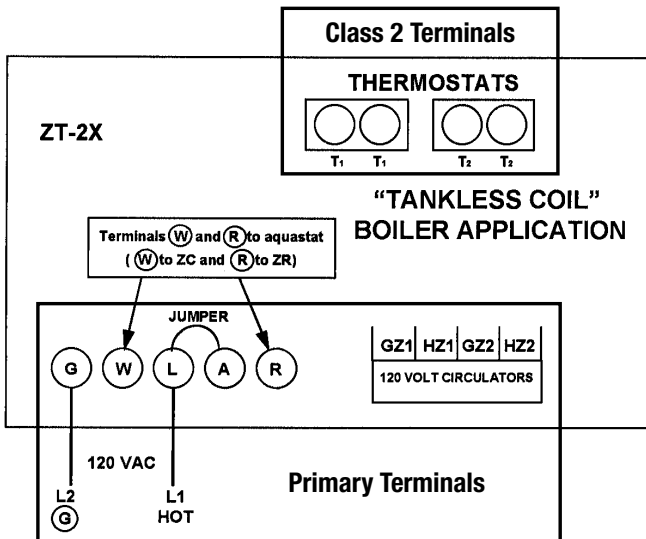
Class 2 Terminals

THERMOSTATS

$T_1$ $T_1$ $T_2$ $T_2$

ZT-2X

"TANKLESS COIL"
BOILER APPLICATION

Terminals W and R to aquastat
( W to ZC and R to ZR)

JUMPER

G W L A R

| GZ1 | HZ1 | GZ2 | HZ2 |
|---|---|---|---|
| 120 VOLT CIRCULATORS | | | |

120 VAC

L2
G

L1
HOT

Primary Terminals